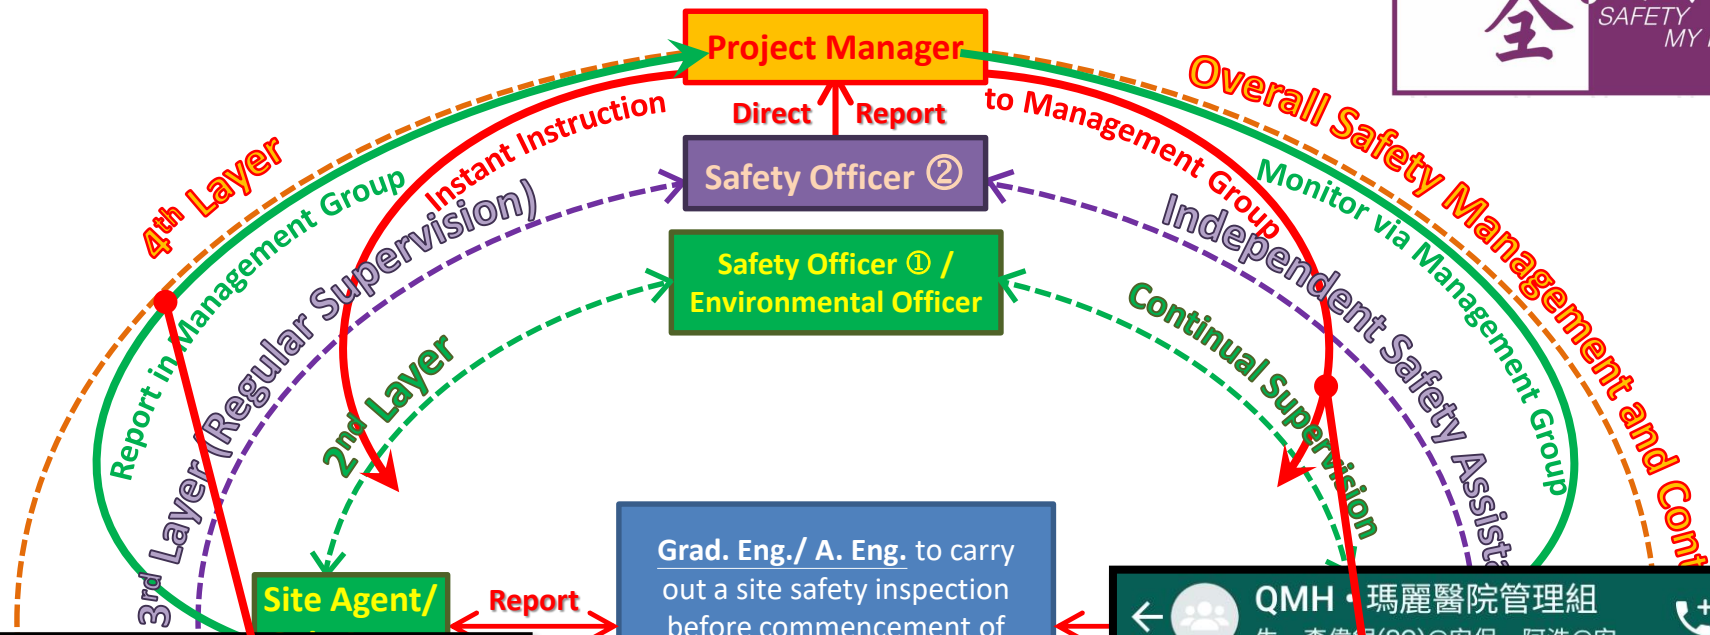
全 SAFETY MY

Project Manager

Direct Report

Safety Officer ②

Safety Officer ① / Environmental Officer

4th Layer

Report in Management Group

Instant Instruction

3rd Layer (Regular Supervision)

2nd Layer

to Management Group

Overall Safety Management and Cont

Monitor via Management Group

Independent Safety Assist

Continual Supervision

Site Agent/

Report

Grad. Eng./ A. Eng. to carry out a site safety inspection before commencement of

QMH • 瑪麗醫院管理組

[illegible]